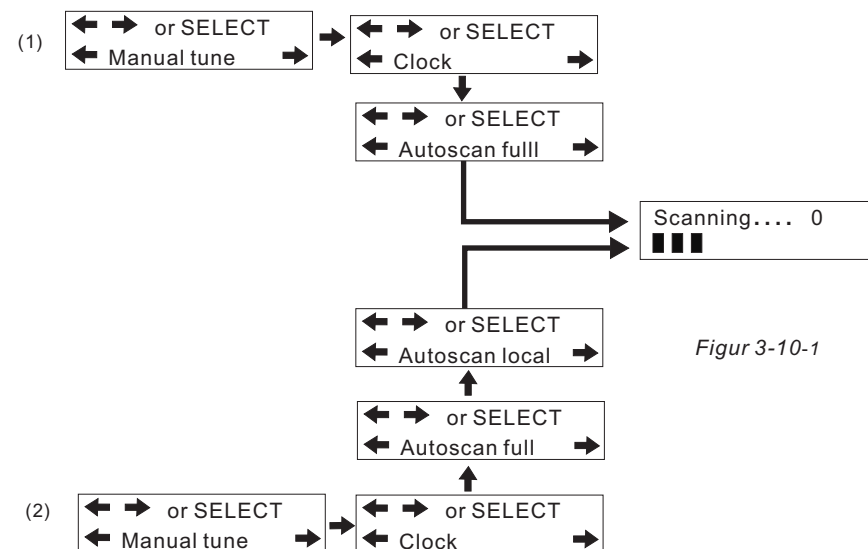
(1) ← → or SELECT
← Manual tune →

← → or SELECT
← Clock →

← → or SELECT
← Autoscan fulll →

Scanning.... 0

← → or SELECT
← Autoscan local →

Figur 3-10-1

← → or SELECT
← Autoscan full →

(2) ← → or SELECT
← Manual tune →

← → or SELECT
← Clock →